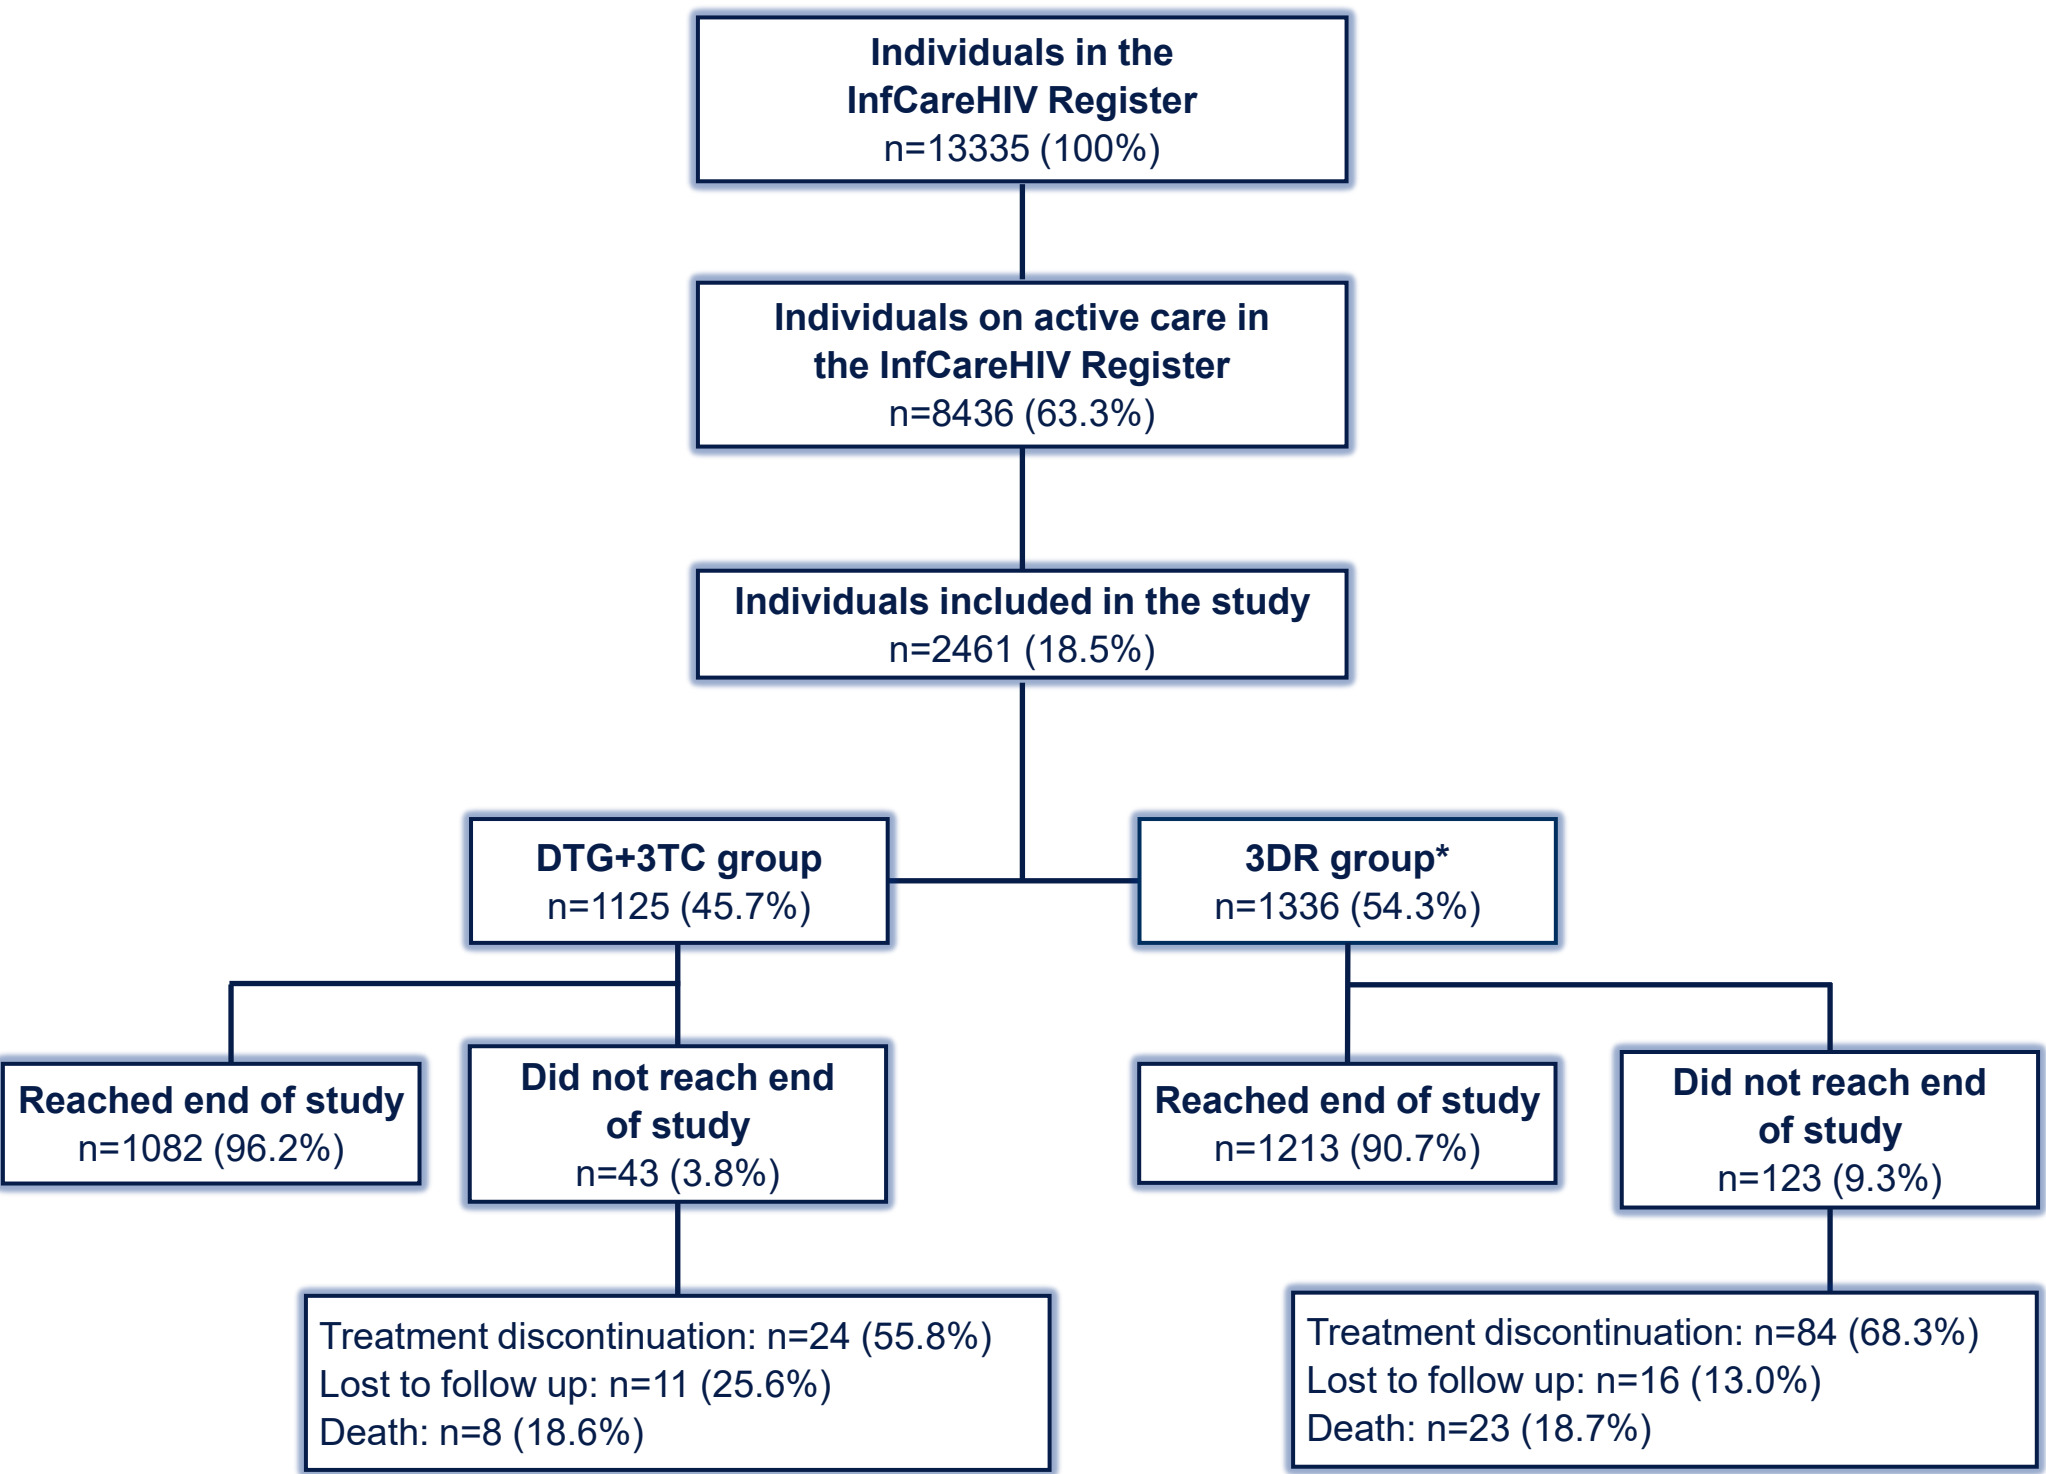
Individuals in the InfCareHIV Register
n=13335 (100%)

Individuals on active care in the InfCareHIV Register
n=8436 (63.3%)

Individuals included in the study
n=2461 (18.5%)

DTG+3TC group
n=1125 (45.7%)

3DR group*
n=1336 (54.3%)

Reached end of study
n=1082 (96.2%)

Did not reach end of study
n=43 (3.8%)

Reached end of study
n=1213 (90.7%)

Did not reach end of study
n=123 (9.3%)

Treatment discontinuation: n=24 (55.8%)
Lost to follow up: n=11 (25.6%)
Death: n=8 (18.6%)

Treatment discontinuation: n=84 (68.3%)
Lost to follow up: n=16 (13.0%)
Death: n=23 (18.7%)